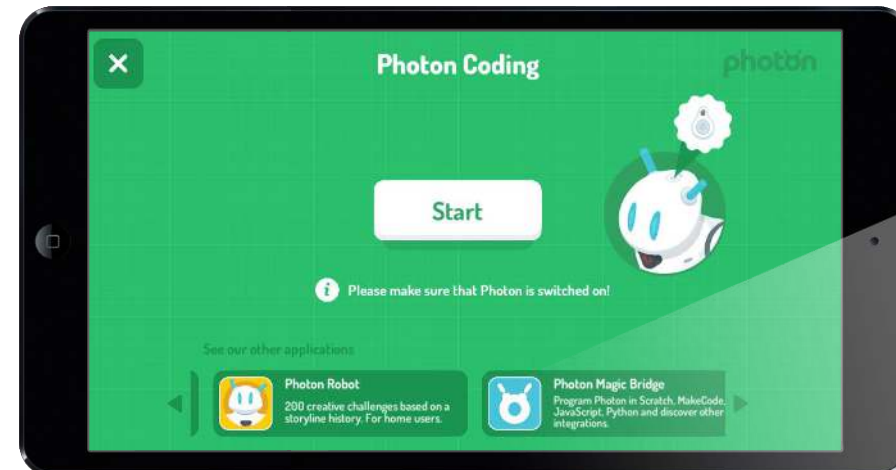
✕

Photon Coding

photon

Start

Please make sure that Photon is switched on!

See our other applications

Photon Robot
200 creative challenges based on a storyline history. For home users.

Photon Magic Bridge
Program Photon in Scratch, MakeCode, JavaScript, Python and discover other integrations.